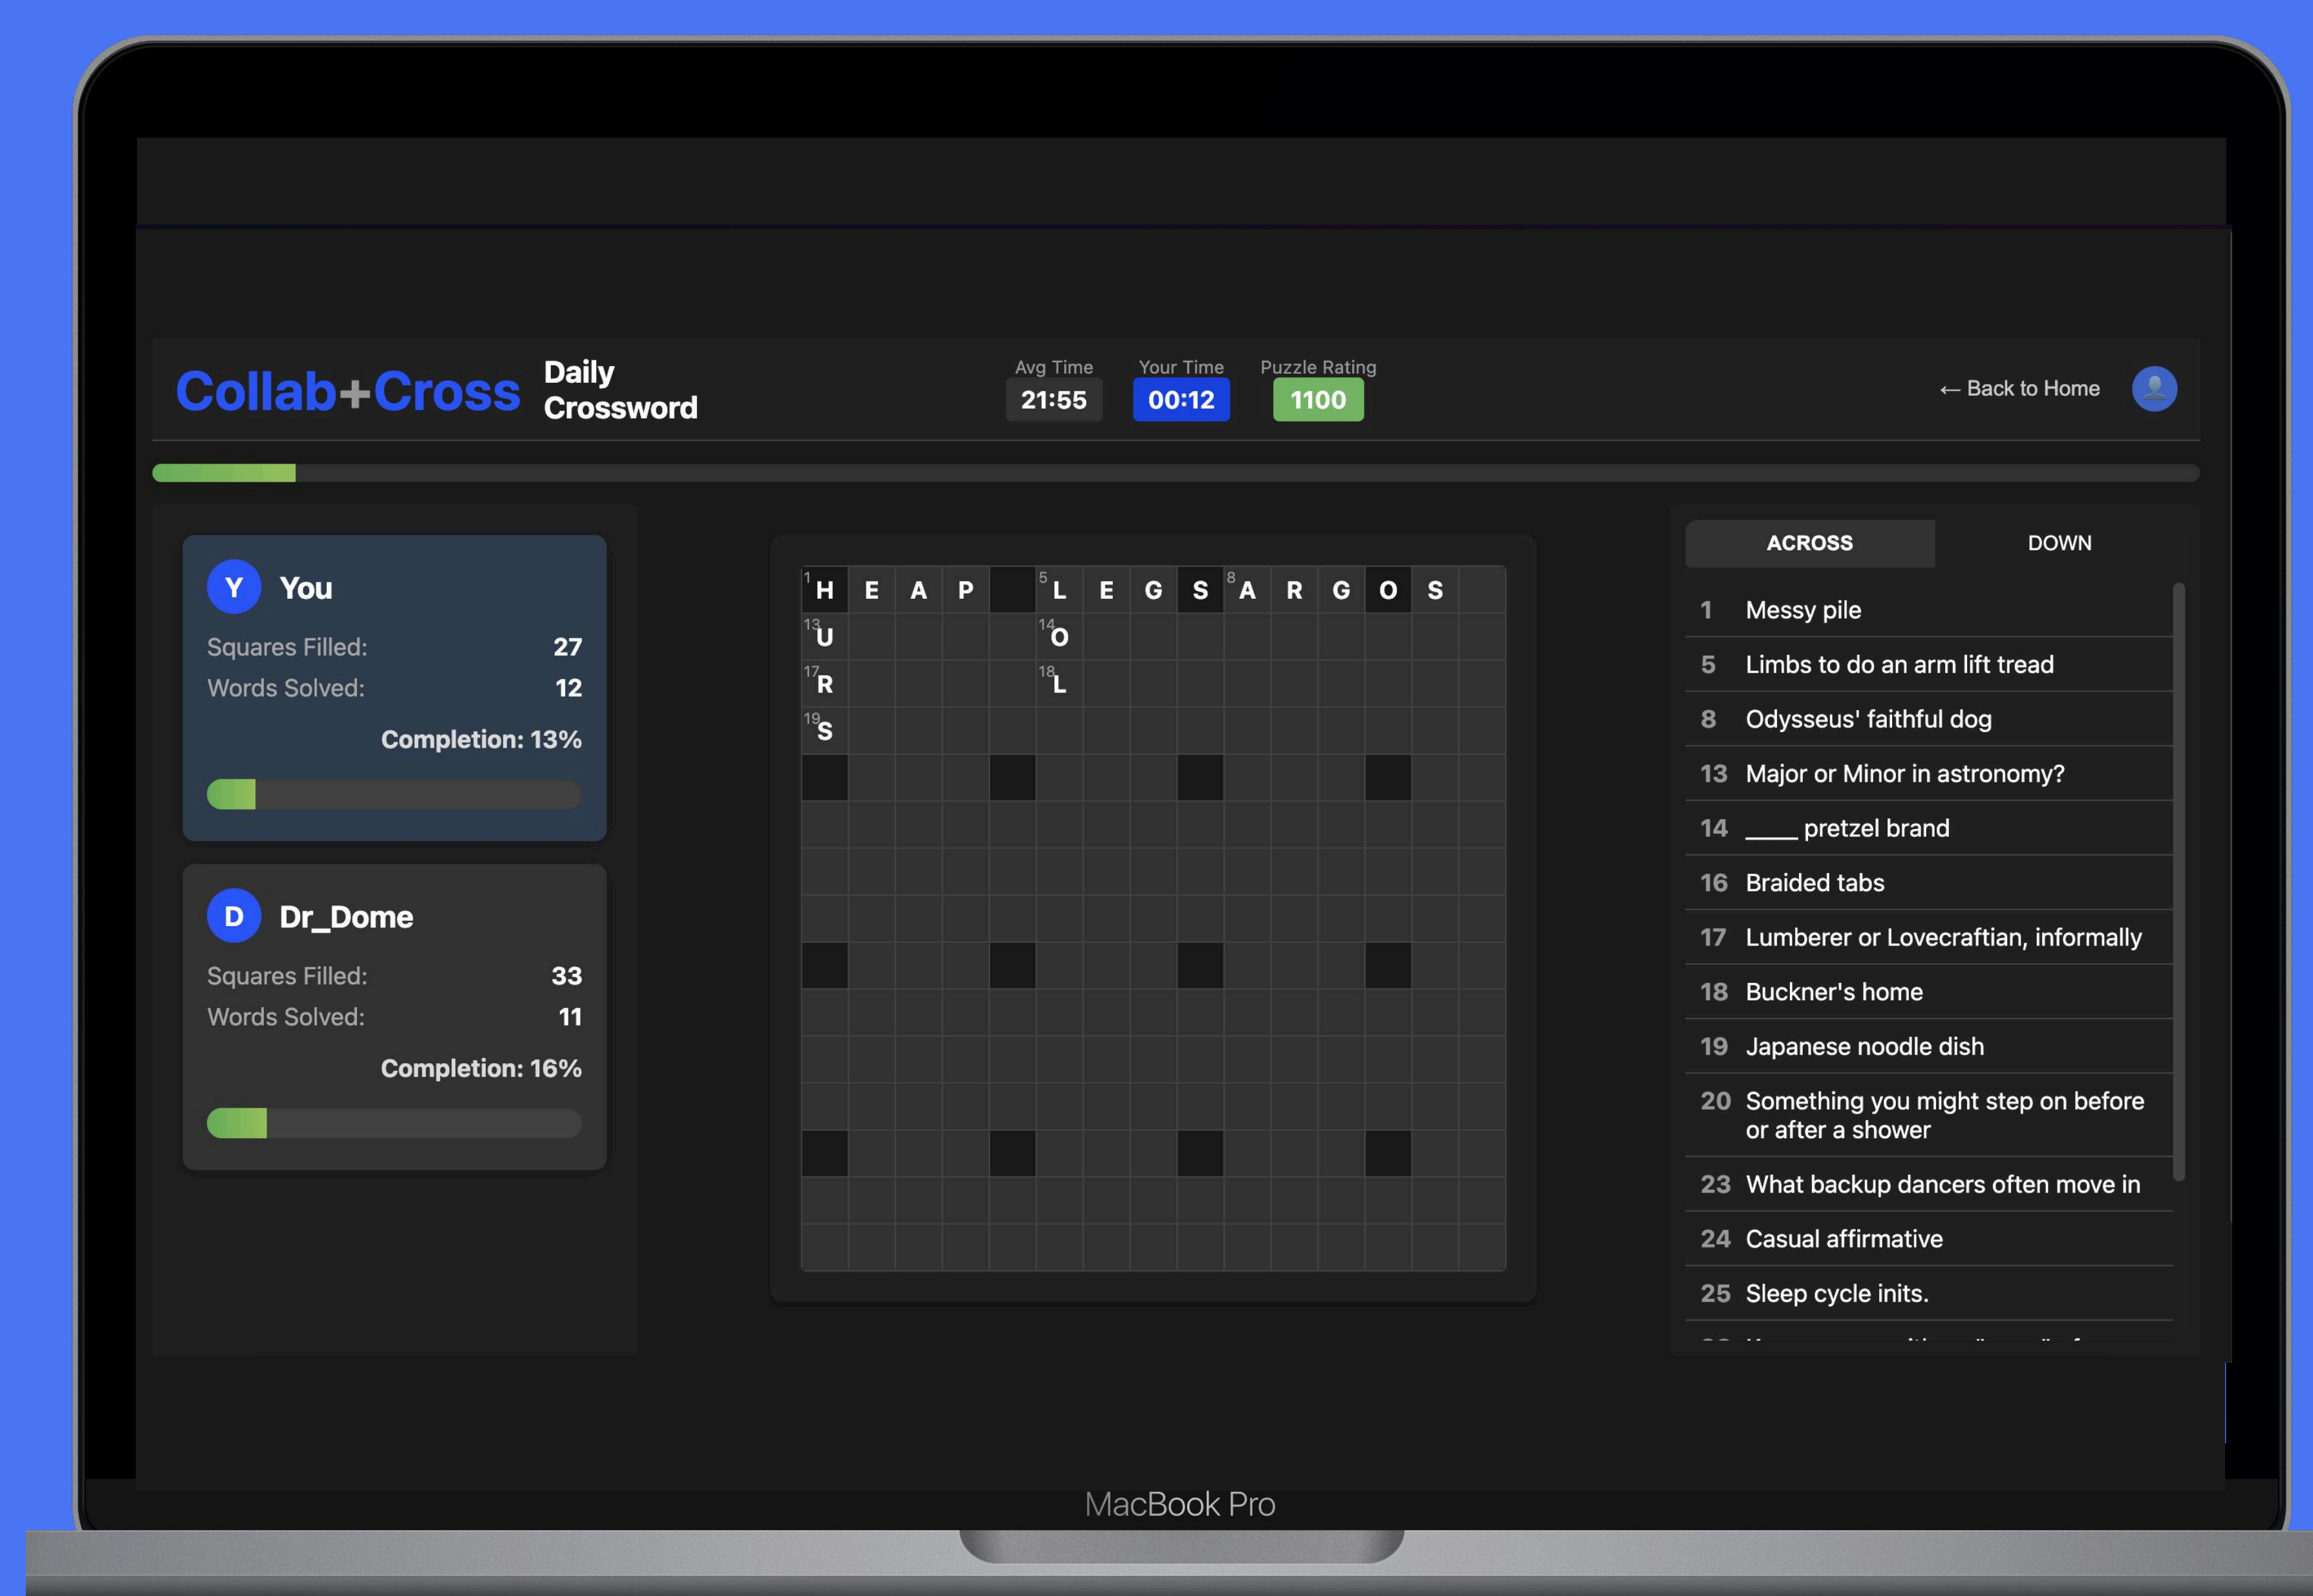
Collab+Cross Daily Crossword

Avg Time 21:55
Your Time 00:12
Puzzle Rating 1100

← Back to Home

Y You
Squares Filled: 27
Words Solved: 12
Completion: 13%

D Dr_Dome
Squares Filled: 33
Words Solved: 11
Completion: 16%

| 1 H | E | A | P | | 5 L | E | G | S | 8 A | R | G | O | S |
|---|---|---|---|---|---|---|---|---|---|---|---|---|---|
| 13 U | | | | | 14 O | | | | | | | | |
| 17 R | | | | | 18 L | | | | | | | | |
| 19 S | | | | | | | | | | | | | |

ACROSS DOWN

1 Messy pile
5 Limbs to do an arm lift tread
8 Odysseus' faithful dog
13 Major or Minor in astronomy?
14 ____ pretzel brand
16 Braided tabs
17 Lumberer or Lovecraftian, informally
18 Buckner's home
19 Japanese noodle dish
20 Something you might step on before or after a shower
23 What backup dancers often move in
24 Casual affirmative
25 Sleep cycle inits.
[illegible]

MacBook Pro